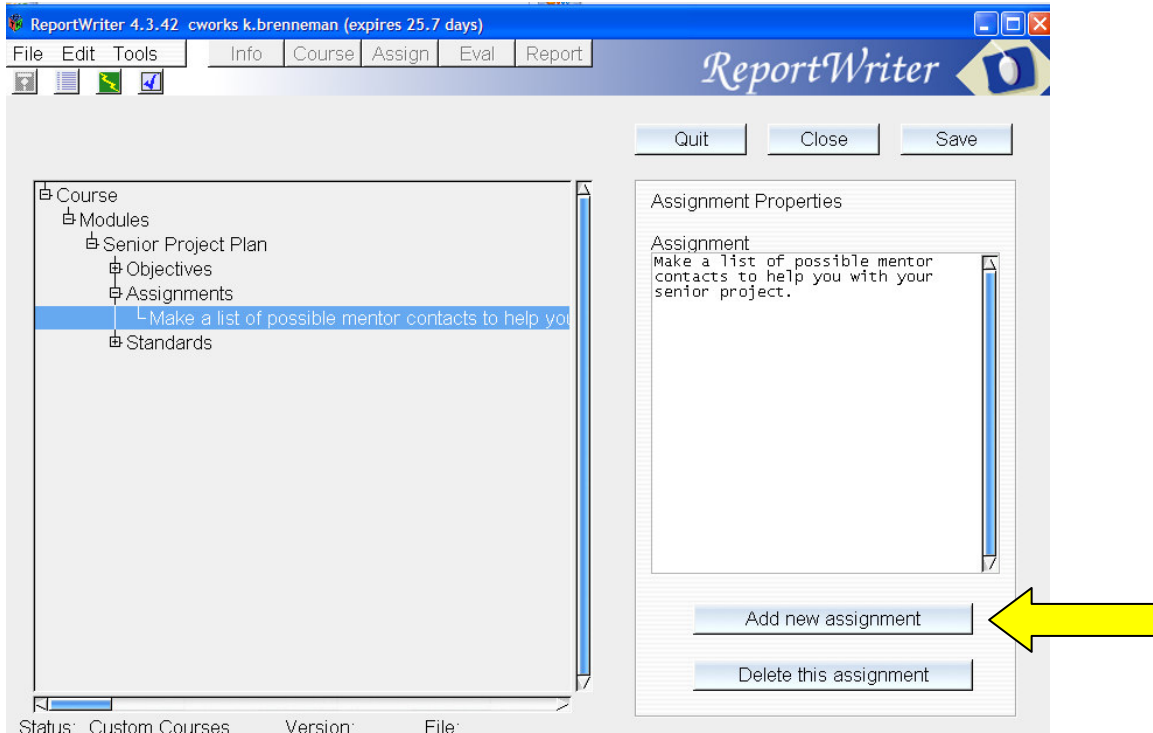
ReportWriter 4.3.42 cworks k.brenneman (expires 25.7 days)

File Edit Tools

Info Course Assign Eval Report

ReportWriter

Quit Close Save

Course
Modules
Senior Project Plan
Objectives
Assignments
Make a list of possible mentor contacts to help you
Standards

Assignment Properties

Assignment
Make a list of possible mentor contacts to help you with your senior project.

Add new assignment

Delete this assignment

Status: Custom Courses Version: File: